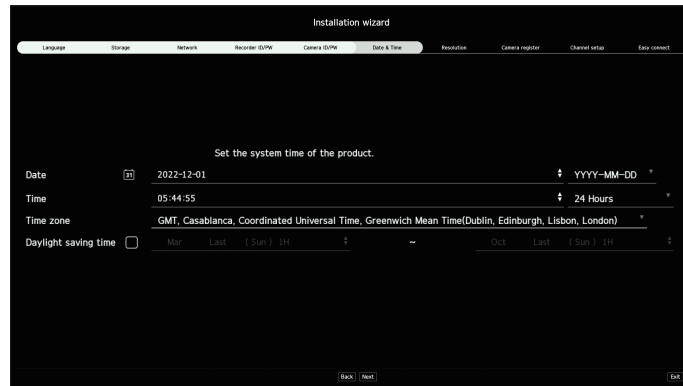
Installation wizard

Language Storage Network Recorder ID/PW Camera ID/PW Date & Time Resolution Camera register Channel setup Easy connect

Set the system time of the product.

Date 31 2022-12-01 YYYY-MM-DD

Time 05:44:55 24 Hours

Time zone GMT, Casablanca, Coordinated Universal Time, Greenwich Mean Time(Dublin, Edinburgh, Lisbon, London)

Daylight saving time Mar Last ( Sun ) 1H ~ Oct Last ( Sun ) 1H

Back Next Exit